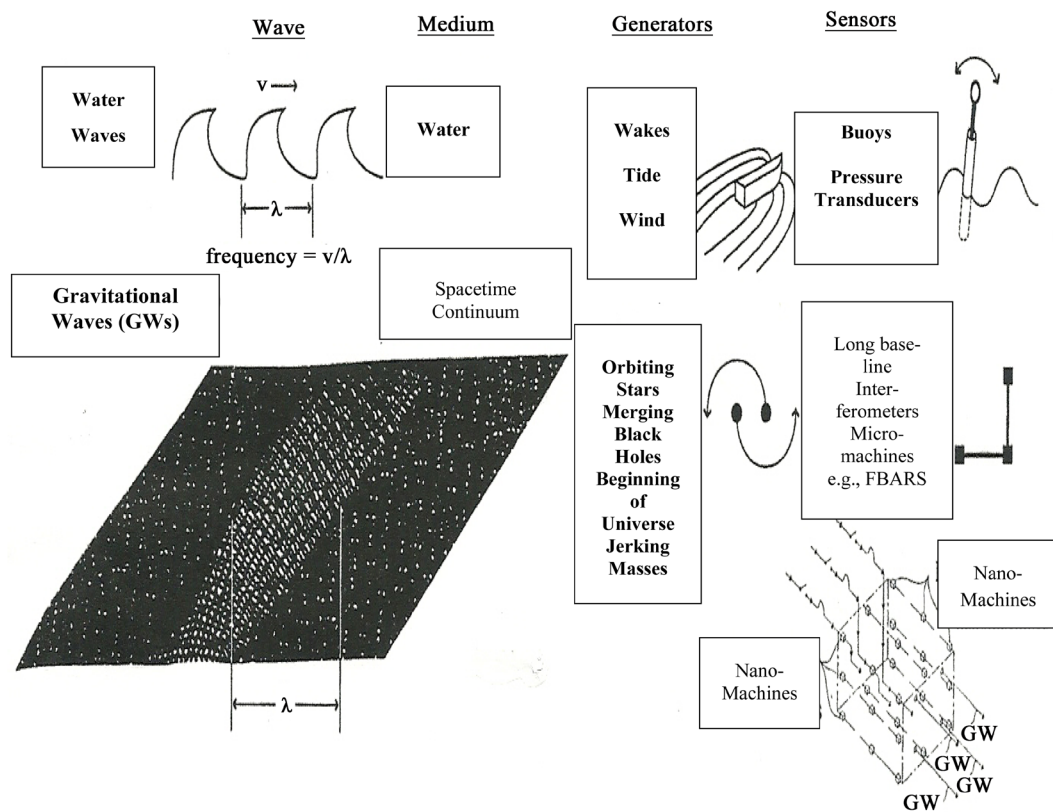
Wave

Medium

Generators

Sensors

Water Waves

v

λ

frequency = v/λ

Water

Wakes

Tide

Wind

Buoys

Pressure Transducers

Gravitational Waves (GWs)

Spacetime Continuum

Orbiting Stars Merging Black Holes Beginning of Universe Jerking Masses

Long baseline Interferometers Micromachines e.g., FBARS

λ

Nano-Machines

Nano-Machines

GW

GW

GW

GW